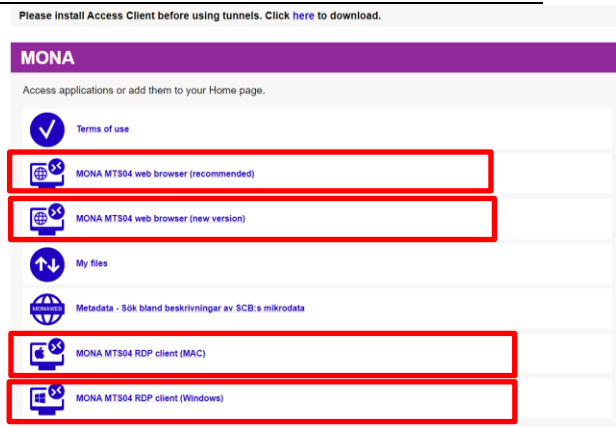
Please install Access Client before using tunnels. Click here to download.

MONA

Access applications or add them to your Home page.

Terms of use

MONA MTS04 web browser (recommended)

MONA MTS04 web browser (new version)

My files

MONAWEB

Metadata - Sök bland beskrivningar av SCB:s mikrodata

MONA MTS04 RDP client (MAC)

MONA MTS04 RDP client (Windows)